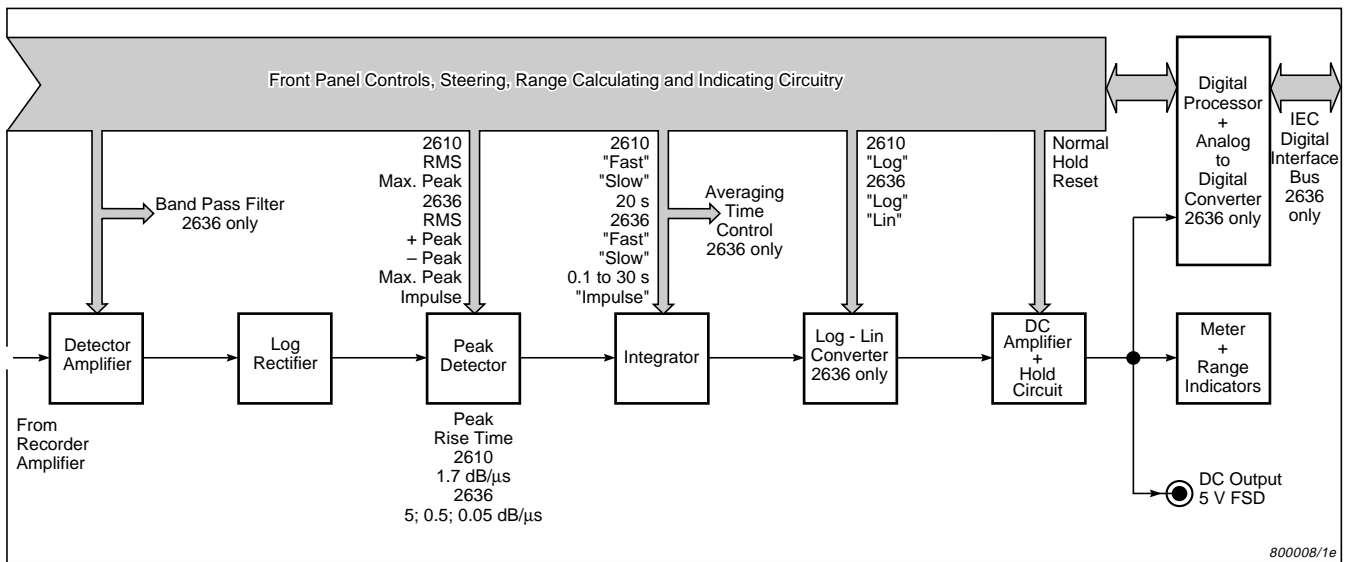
Front Panel Controls, Steering, Range Calculating and Indicating Circuitry

Digital Processor + Analog to Digital Converter 2636 only

IEC Digital Interface Bus 2636 only

Band Pass Filter 2636 only

2610 RMS Max. Peak 2636 RMS + Peak – Peak Max. Peak Impulse

2610 "Fast" "Slow" 20 s 2636 "Fast" "Slow" 0.1 to 30 s "Impulse"

Averaging Time Control 2636 only

2610 "Log" 2636 "Log" "Lin"

Normal Hold Reset

Detector Amplifier

Log Rectifier

Peak Detector

Integrator

Log - Lin Converter 2636 only

DC Amplifier + Hold Circuit

Meter + Range Indicators

From Recorder Amplifier

Peak Rise Time 2610 1.7 dB/μs 2636 5; 0.5; 0.05 dB/μs

DC Output 5 V FSD

800008/1e